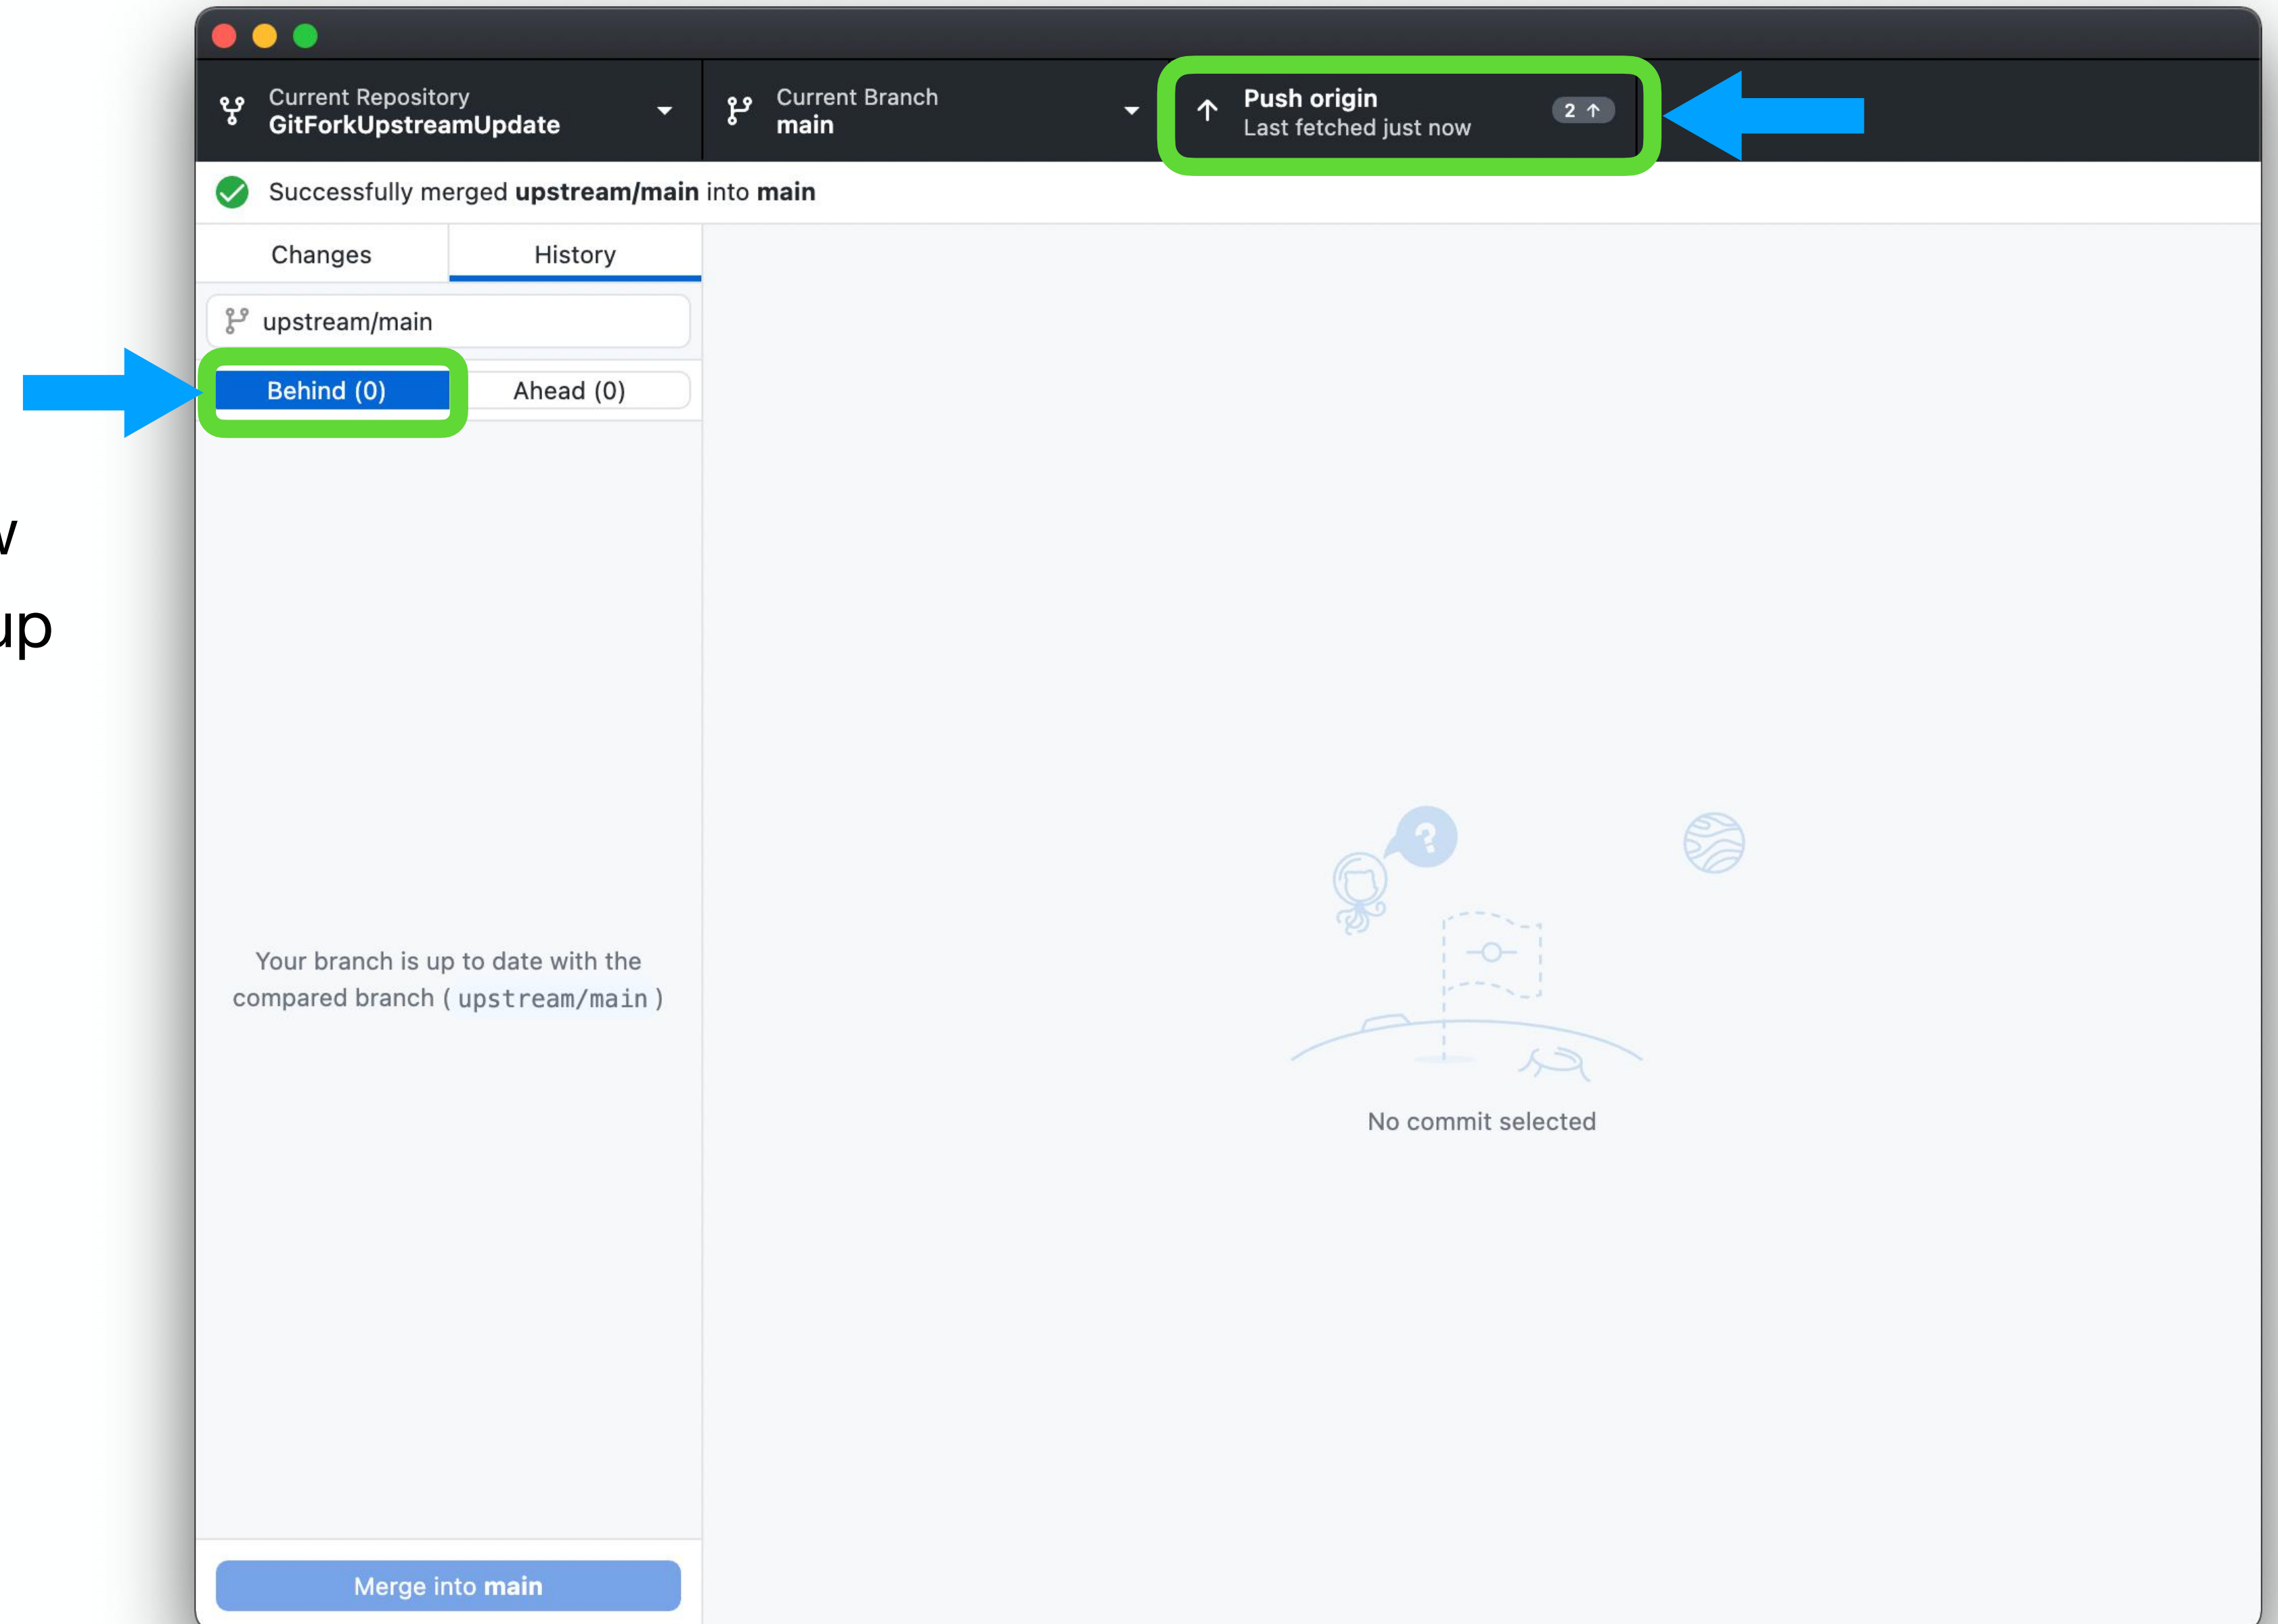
w
up

Current Repository
GitForkUpstreamUpdate

Current Branch
main

Push origin
Last fetched just now
2 ↑

Successfully merged **upstream/main** into **main**

Changes
History

upstream/main

Behind (0)
Ahead (0)

Your branch is up to date with the compared branch ( upstream/main )

?

No commit selected

Merge into **main**